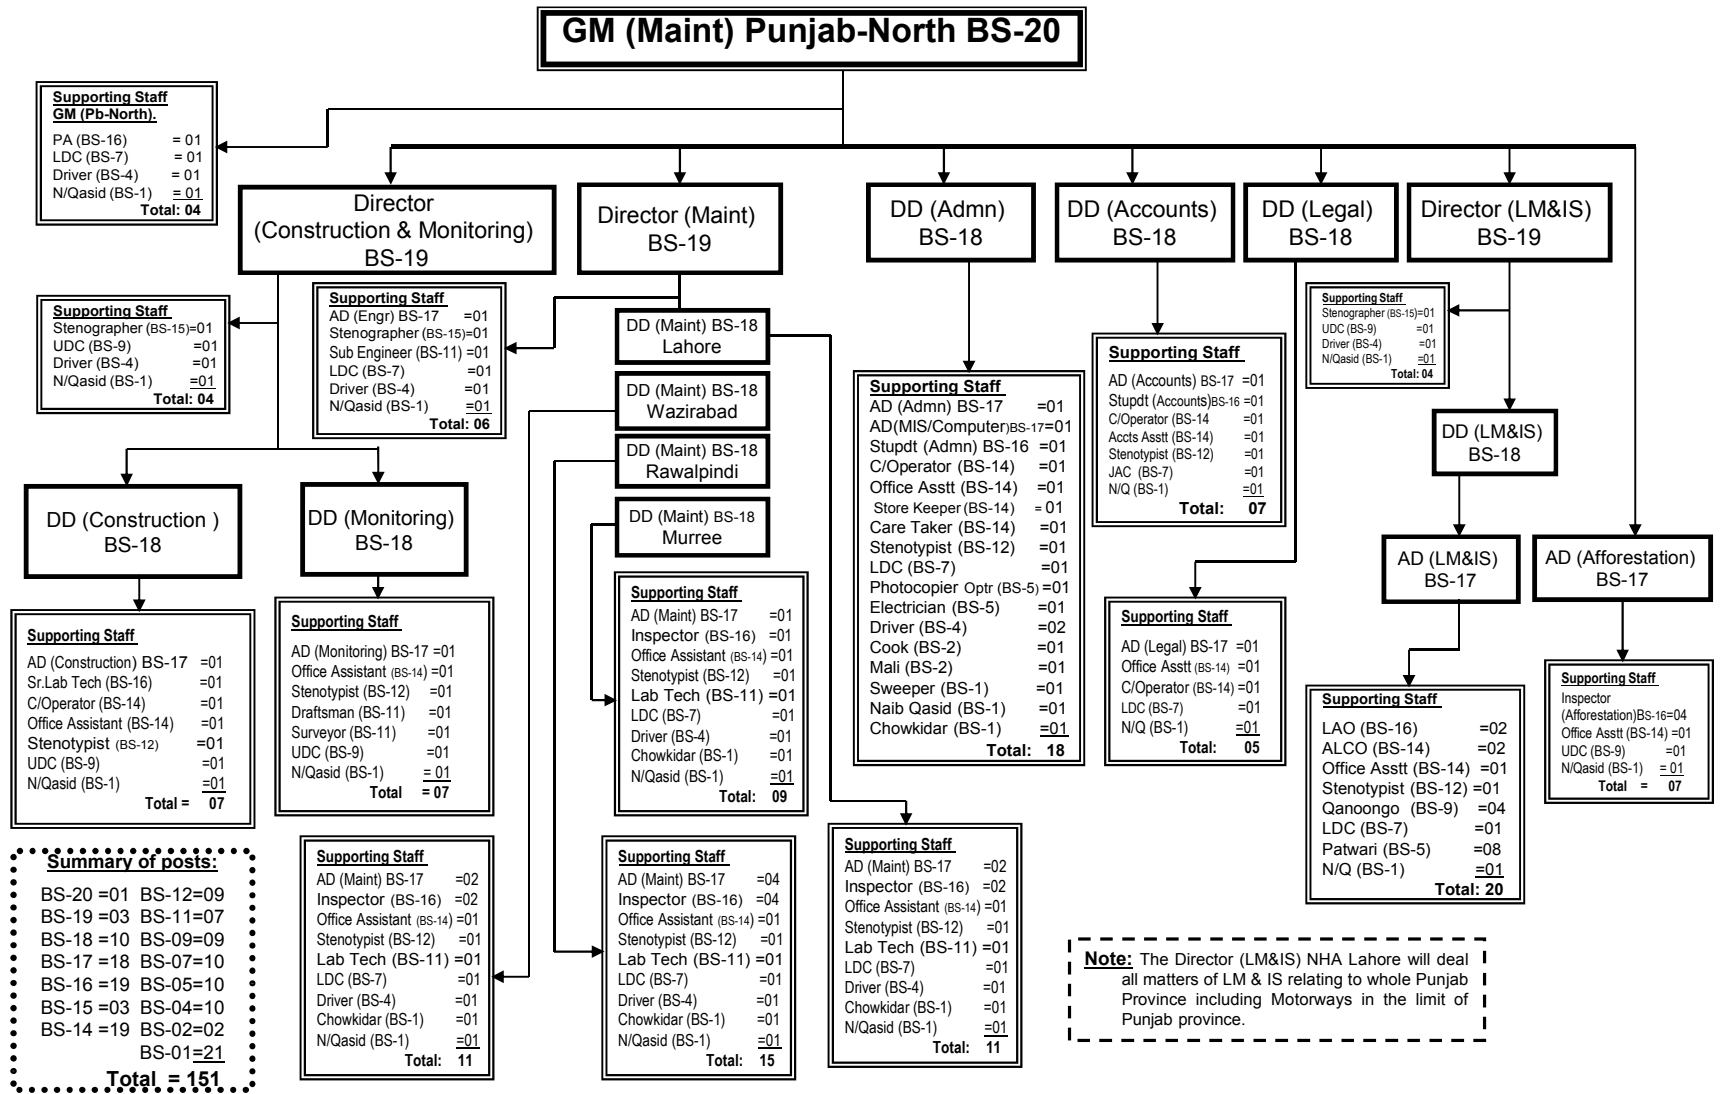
GM (Maint) Punjab-North BS-20

Supporting Staff
GM (Pb-North).
PA (BS-16) = 01
LDC (BS-7) = 01
Driver (BS-4) = 01
N/Qasid (BS-1) = 01
Total: 04

Director (Construction & Monitoring) BS-19

Director (Maint) BS-19

DD (Admn) BS-18

DD (Accounts) BS-18

DD (Legal) BS-18

Director (LM&IS) BS-19

Supporting Staff
Stenographer (BS-15)=01
UDC (BS-9) =01
Driver (BS-4) =01
N/Qasid (BS-1) =01
Total: 04

Supporting Staff
AD (Engr) BS-17 =01
Stenographer (BS-15)=01
Sub Engineer (BS-11) =01
LDC (BS-7) =01
Driver (BS-4) =01
N/Qasid (BS-1) =01
Total: 06

DD (Maint) BS-18 Lahore

DD (Maint) BS-18 Wazirabad

DD (Maint) BS-18 Rawalpindi

DD (Maint) BS-18 Murree

Supporting Staff
AD (Admn) BS-17 =01
AD(MIS/Computer)BS-17=01
Stupdt (Admn) BS-16 =01
C/Operator (BS-14) =01
Office Asstt (BS-14) =01
Store Keeper (BS-14) = 01
Care Taker (BS-14) =01
Stenotypist (BS-12) =01
LDC (BS-7) =01
Photocopier Optr (BS-5) =01
Electrician (BS-5) =01
Driver (BS-4) =02
Cook (BS-2) =01
Mali (BS-2) =01
Sweeper (BS-1) =01
Naib Qasid (BS-1) =01
Chowkidar (BS-1) =01
Total: 18

Supporting Staff
AD (Accounts) BS-17 =01
Stupdt (Accounts)BS-16 =01
C/Operator (BS-14 =01
Accts Asstt (BS-14) =01
Stenotypist (BS-12) =01
JAC (BS-7) =01
N/Q (BS-1) =01
Total: 07

Supporting Staff
Stenographer (BS-15)=01
UDC (BS-9) =01
Driver (BS-4) =01
N/Qasid (BS-1) =01
Total: 04

DD (LM&IS) BS-18

DD (Construction ) BS-18

DD (Monitoring) BS-18

AD (LM&IS) BS-17

AD (Afforestation) BS-17

Supporting Staff
AD (Maint) BS-17 =01
Inspector (BS-16) =01
Office Assistant (BS-14) =01
Stenotypist (BS-12) =01
Lab Tech (BS-11) =01
LDC (BS-7) =01
Driver (BS-4) =01
Chowkidar (BS-1) =01
N/Qasid (BS-1) =01
Total: 09

Supporting Staff
AD (Legal) BS-17 =01
Office Asstt (BS-14) =01
C/Operator (BS-14) =01
LDC (BS-7) =01
N/Q (BS-1) =01
Total: 05

Supporting Staff
AD (Construction) BS-17 =01
Sr.Lab Tech (BS-16) =01
C/Operator (BS-14) =01
Office Assistant (BS-14) =01
Stenotypist (BS-12) =01
UDC (BS-9) =01
N/Qasid (BS-1) =01
Total = 07

Supporting Staff
AD (Monitoring) BS-17 =01
Office Assistant (BS-14) =01
Stenotypist (BS-12) =01
Draftsman (BS-11) =01
Surveyor (BS-11) =01
UDC (BS-9) =01
N/Qasid (BS-1) = 01
Total = 07

Supporting Staff
LAO (BS-16) =02
ALCO (BS-14) =02
Office Asstt (BS-14) =01
Stenotypist (BS-12) =01
Qanoongo (BS-9) =04
LDC (BS-7) =01
Patwari (BS-5) =08
N/Q (BS-1) =01
Total: 20

Supporting Staff
Inspector (Afforestation)BS-16=04
Office Asstt (BS-14) =01
UDC (BS-9) =01
N/Qasid (BS-1) = 01
Total = 07

Summary of posts:
BS-20 =01 BS-12=09
BS-19 =03 BS-11=07
BS-18 =10 BS-09=09
BS-17 =18 BS-07=10
BS-16 =19 BS-05=10
BS-15 =03 BS-04=10
BS-14 =19 BS-02=02
BS-01=21
Total = 151

Supporting Staff
AD (Maint) BS-17 =02
Inspector (BS-16) =02
Office Assistant (BS-14) =01
Stenotypist (BS-12) =01
Lab Tech (BS-11) =01
LDC (BS-7) =01
Driver (BS-4) =01
Chowkidar (BS-1) =01
N/Qasid (BS-1) =01
Total: 11

Supporting Staff
AD (Maint) BS-17 =04
Inspector (BS-16) =04
Office Assistant (BS-14) =01
Stenotypist (BS-12) =01
Lab Tech (BS-11) =01
LDC (BS-7) =01
Driver (BS-4) =01
Chowkidar (BS-1) =01
N/Qasid (BS-1) =01
Total: 15

Supporting Staff
AD (Maint) BS-17 =02
Inspector (BS-16) =02
Office Assistant (BS-14) =01
Stenotypist (BS-12) =01
Lab Tech (BS-11) =01
LDC (BS-7) =01
Driver (BS-4) =01
Chowkidar (BS-1) =01
N/Qasid (BS-1) =01
Total: 11

Note: The Director (LM&IS) NHA Lahore will deal all matters of LM & IS relating to whole Punjab Province including Motorways in the limit of Punjab province.